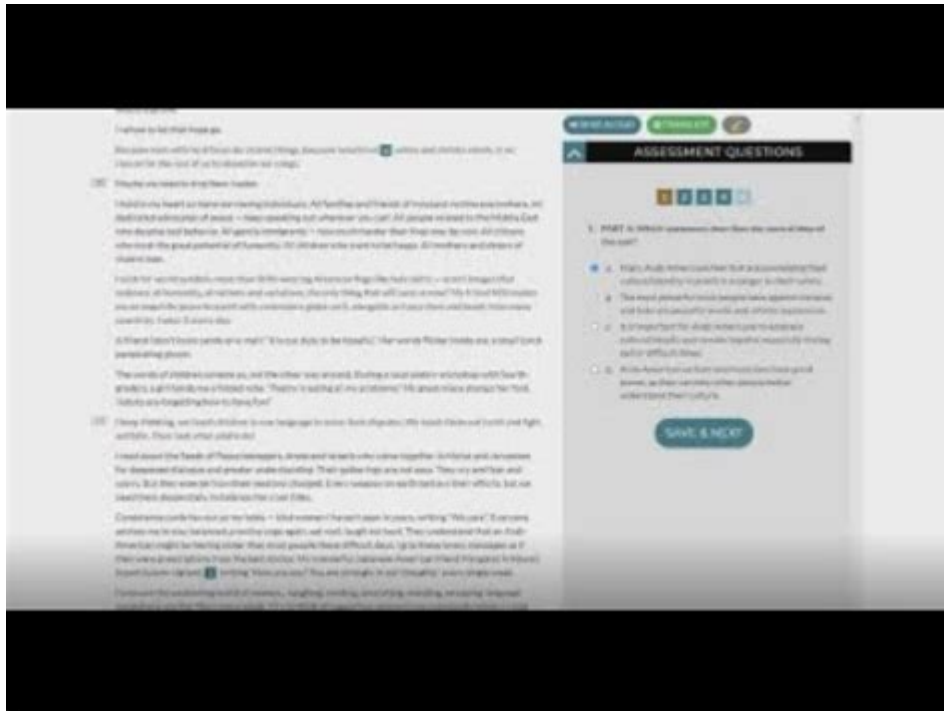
I refuse to let that hope go.

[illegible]

Maybe we need to drop these habits.

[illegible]

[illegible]

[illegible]

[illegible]

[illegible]

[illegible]

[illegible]

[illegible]

READ ALOUD TRANSLATE

ASSESSMENT QUESTIONS

1 2 3 4 5

1. PART A: Which statement describes the central idea of the text?

A. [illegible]

B. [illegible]

C. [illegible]

D. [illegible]

SAVE & NEXT